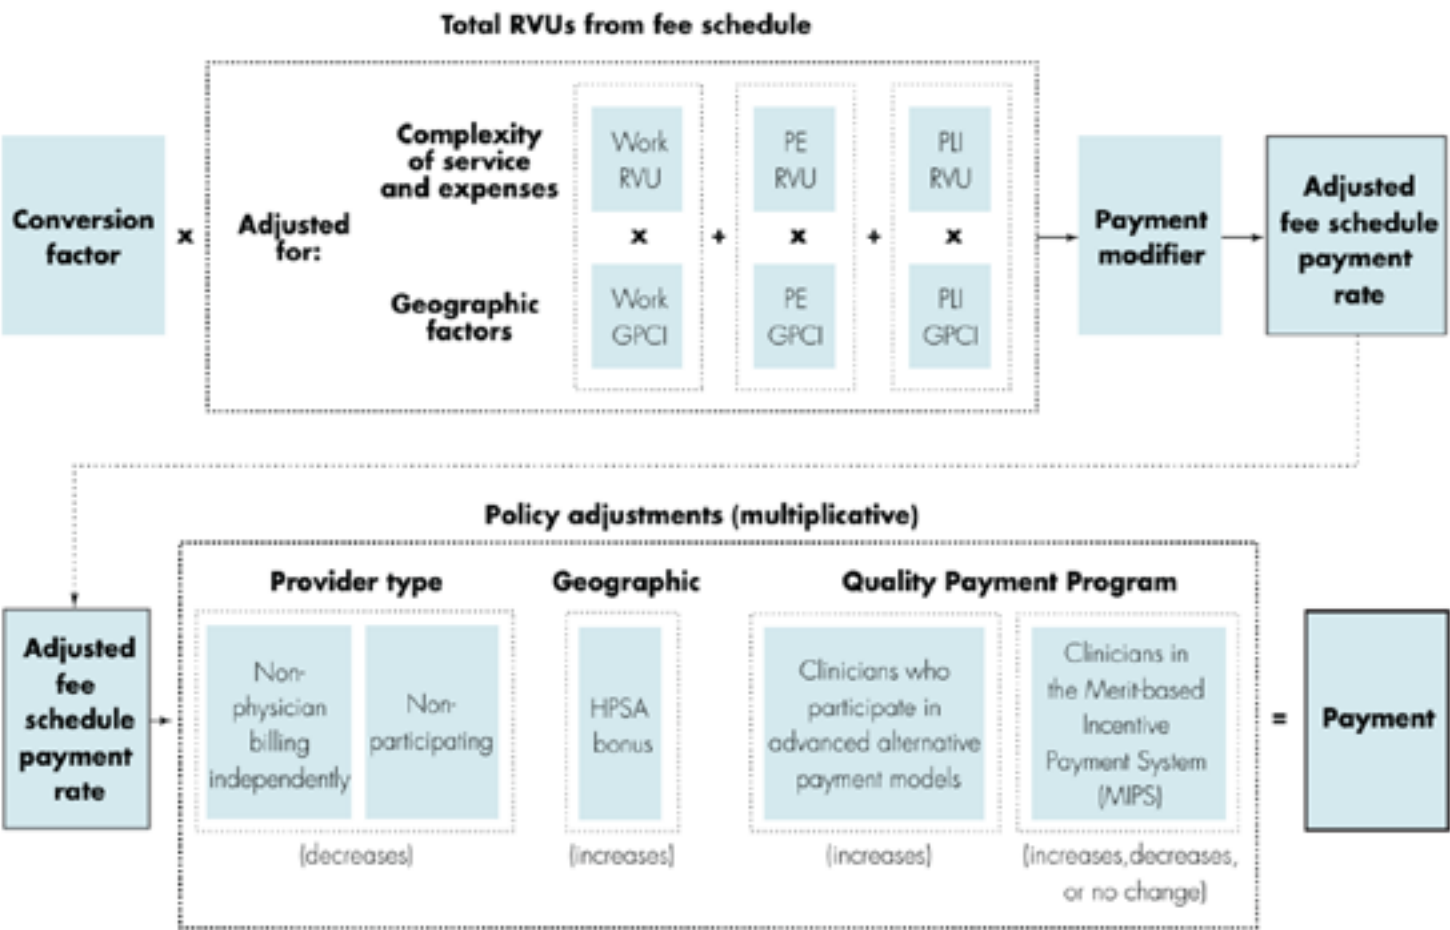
Total RVUs from fee schedule

Conversion factor

x

Adjusted for:

Complexity of service and expenses

Geographic factors

Work RVU

x

Work GPCI

+

PE RVU

x

PE GPCI

+

PLI RVU

x

PLI GPCI

Payment modifier

Adjusted fee schedule payment rate

Policy adjustments (multiplicative)

Adjusted fee schedule payment rate

Provider type

Non-physician billing independently

Non-participating

(decreases)

Geographic

HPSA bonus

(increases)

Quality Payment Program

Clinicians who participate in advanced alternative payment models

(increases)

Clinicians in the Merit-based Incentive Payment System (MIPS)

(increases, decreases, or no change)

=

Payment